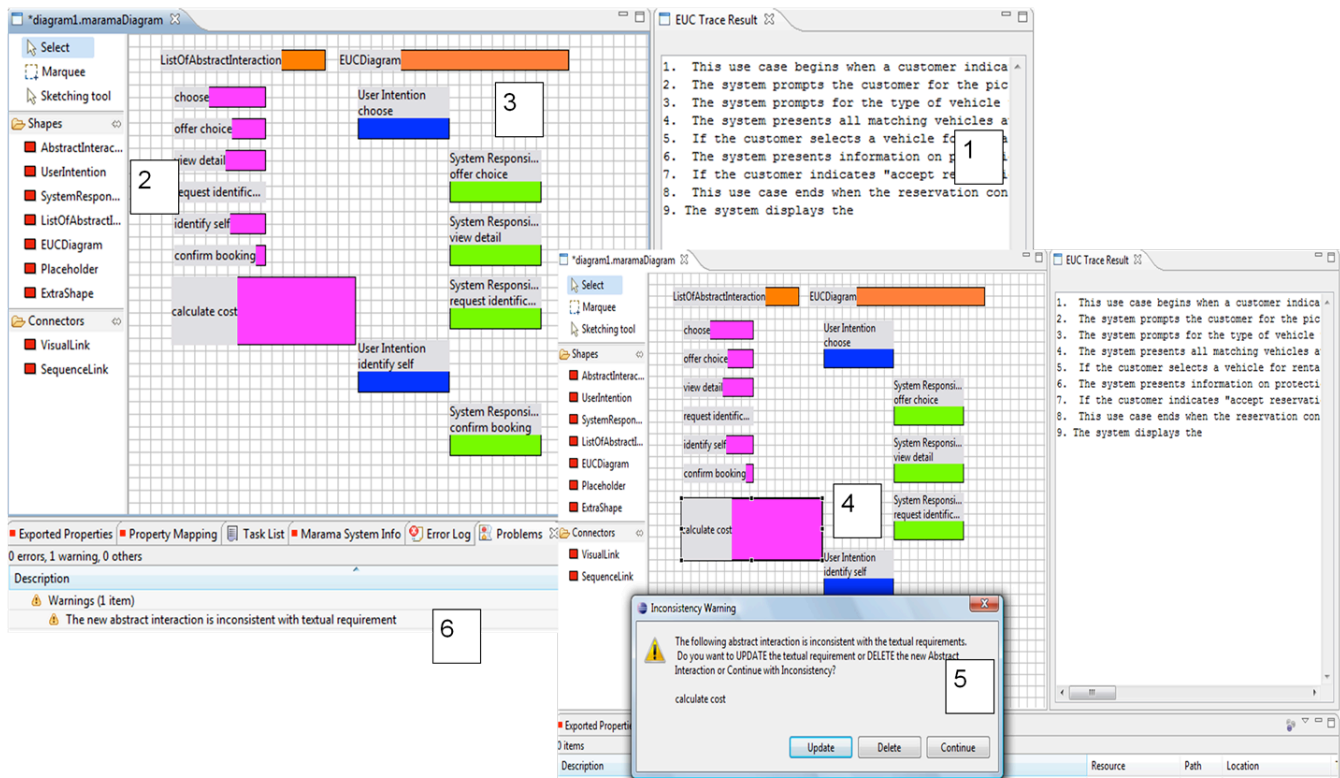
*diagram1.maramaDiagram

Select
Marquee
Sketching tool
Shapes
AbstractInterac...
UserIntention
SystemRespon...
ListOfAbstractI...
EUCDiagram
Placeholder
ExtraShape
Connectors
VisualLink
SequenceLink

ListOfAbstractInteraction
EUCDiagram
choose
offer choice
view detail
request identific...
identify self
confirm booking
calculate cost
User Intention
choose
System Responsi...
offer choice
System Responsi...
view detail
System Responsi...
request identific...
User Intention
identify self
System Responsi...
confirm booking

2
3

EUC Trace Result

1. This use case begins when a customer indica
2. The system prompts the customer for the pic
3. The system prompts for the type of vehicle
4. The system presents all matching vehicles a
5. If the customer selects a vehicle fo a
6. The system presents information on p
7. If the customer indicates "accept re
8. This use case ends when the reservation con
9. The system displays the

1

Exported Properties | Property Mapping | Task List | Marama System Info | Error Log | Problems
0 errors, 1 warning, 0 others
Description
Warnings (1 item)
The new abstract interaction is inconsistent with textual requirement

6

*diagram1.maramaDiagram

Select
Marquee
Sketching tool
Shapes
AbstractInterac...
UserIntention
SystemRespon...
ListOfAbstractI...
EUCDiagram
Placeholder
ExtraShape
Connectors
VisualLink
SequenceLink

ListOfAbstractInteraction
EUCDiagram
choose
offer choice
view detail
request identific...
identify self
confirm booking
calculate cost
User Intention
choose
System Responsi...
offer choice
System Responsi...
view detail
System Responsi...
request identific...
User Intention
identify self

4

EUC Trace Result

1. This use case begins when a customer indica
2. The system prompts the customer for the pic
3. The system prompts for the type of vehicle
4. The system presents all matching vehicles a
5. If the customer selects a vehicle for renta
6. The system presents information on protecti
7. If the customer indicates "accept reservati
8. This use case ends when the reservation con
9. The system displays the

Inconsistency Warning

The following abstract interaction is inconsistent with the textual requirements. Do you want to UPDATE the textual requirement or DELETE the new Abstract Interaction or Continue with Inconsistency?

calculate cost

5

Update | Delete | Continue

Exported Properti
0 items
Description | Resource | Path | Location